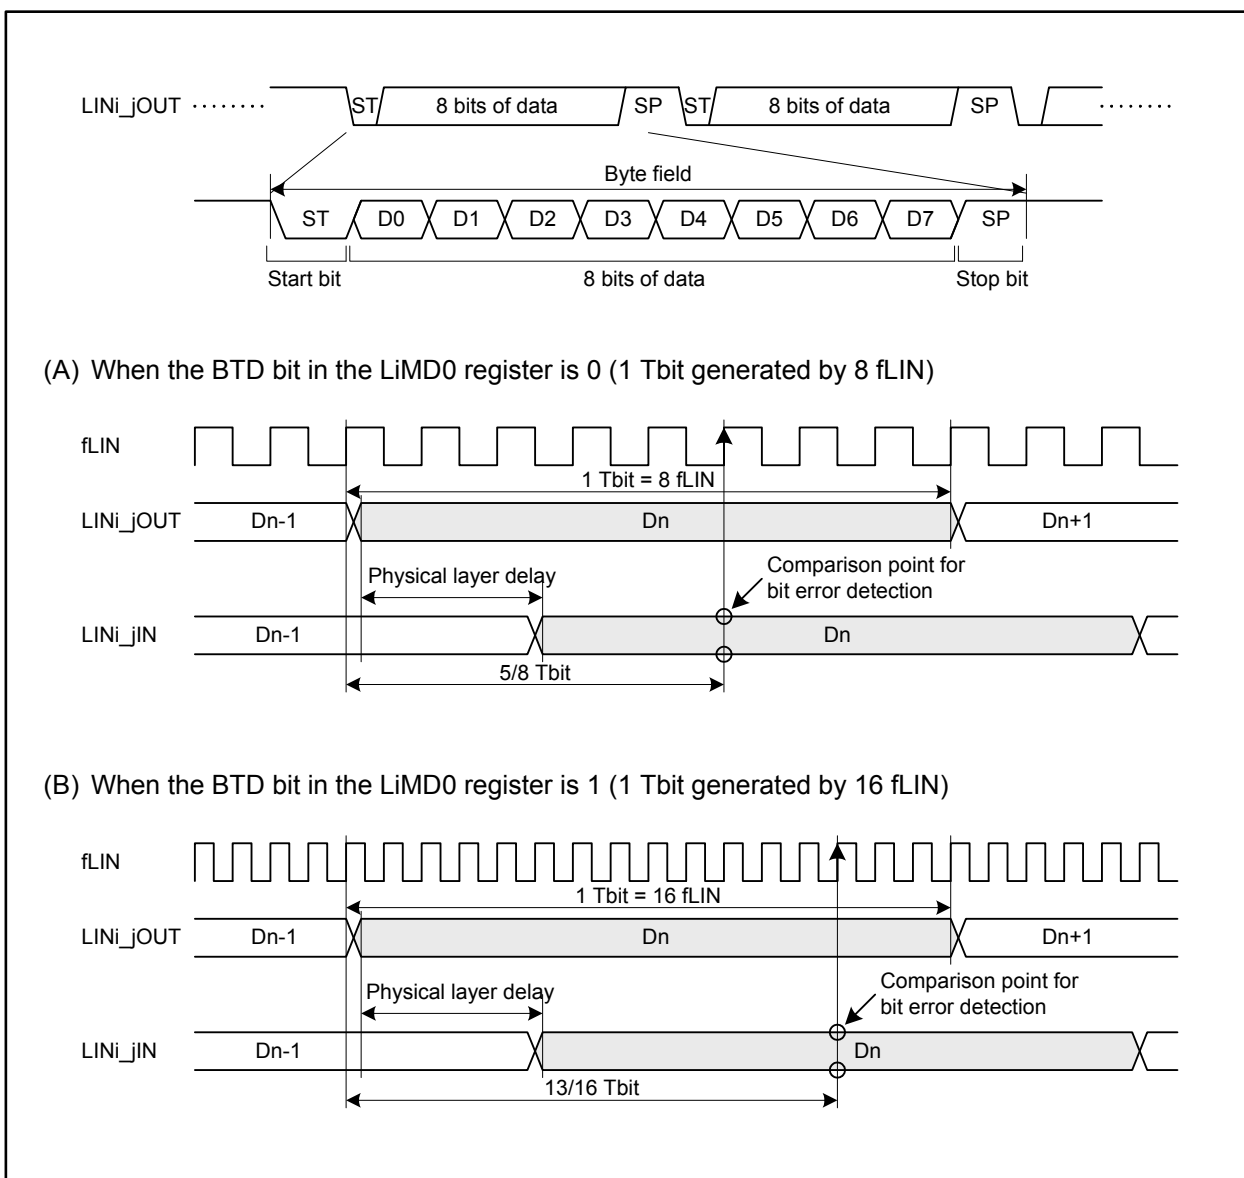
LINi_jOUT ST 8 bits of data SP ST 8 bits of data SP

Byte field

ST D0 D1 D2 D3 D4 D5 D6 D7 SP

Start bit 8 bits of data Stop bit

(A) When the BTD bit in the LiMD0 register is 0 (1 Tbit generated by 8 fLIN)

fLIN

1 Tbit = 8 fLIN

LINi_jOUT Dn-1 Dn Dn+1

Physical layer delay

Comparison point for bit error detection

LINi_jIN Dn-1 Dn

5/8 Tbit

(B) When the BTD bit in the LiMD0 register is 1 (1 Tbit generated by 16 fLIN)

fLIN

1 Tbit = 16 fLIN

LINi_jOUT Dn-1 Dn Dn+1

Physical layer delay

Comparison point for bit error detection

LINi_jIN Dn-1 Dn

13/16 Tbit